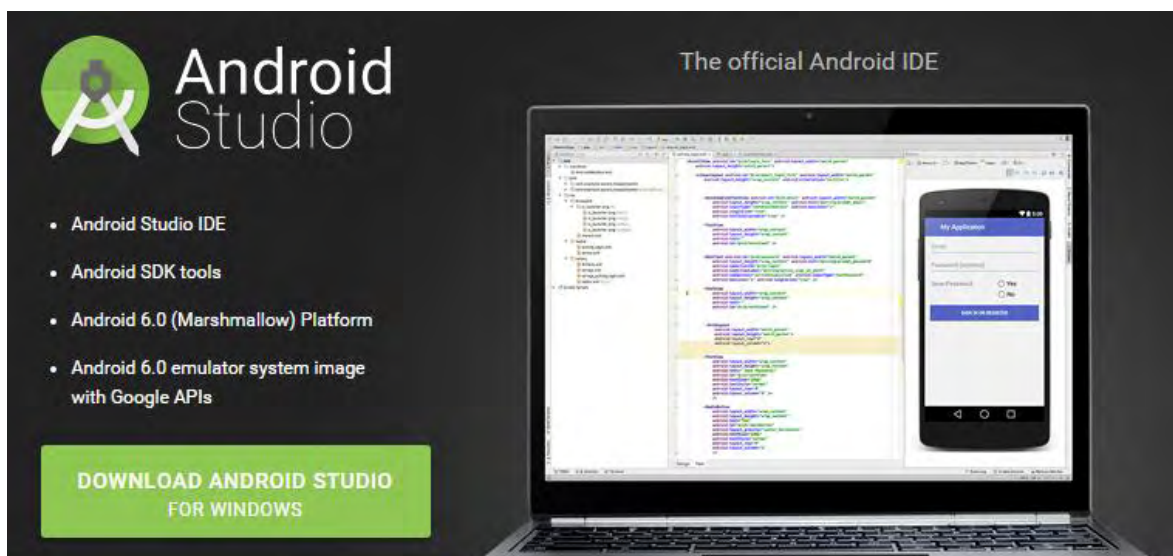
Android Studio

The official Android IDE

- Android Studio IDE
- Android SDK tools
- Android 6.0 (Marshmallow) Platform
- Android 6.0 emulator system image with Google APIs

DOWNLOAD ANDROID STUDIO
FOR WINDOWS

My Application

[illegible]